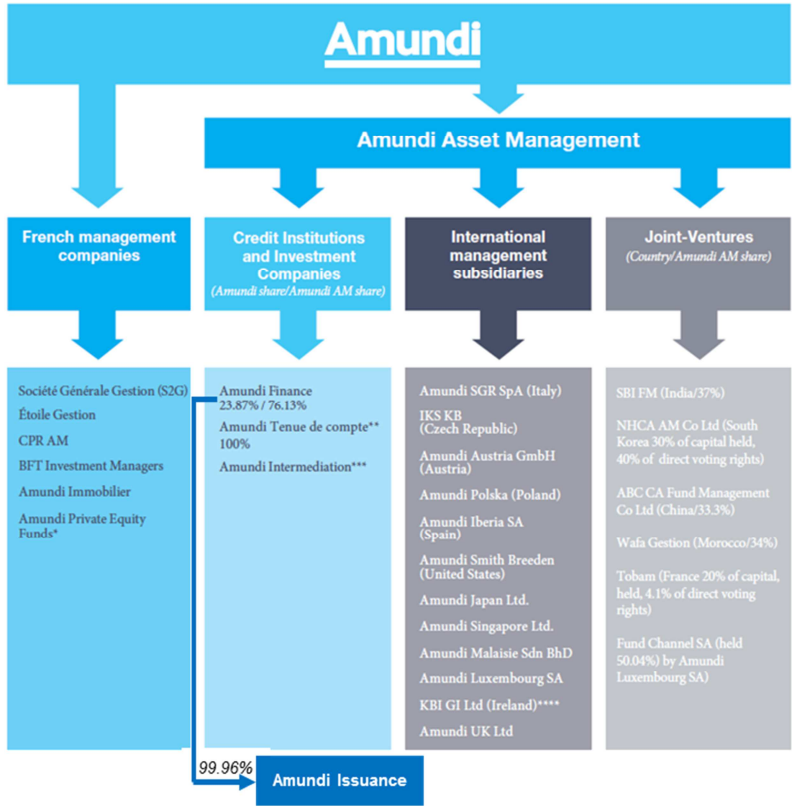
Amundi

Amundi Asset Management

French management companies

Credit Institutions and Investment Companies
(Amundi share/Amundi AM share)

International management subsidiaries

Joint-Ventures
(Country/Amundi AM share)

Société Générale Gestion (S2G)
Étoile Gestion
CPR AM
BFT Investment Managers
Amundi Immobilier
Amundi Private Equity Funds*

Amundi Finance
23.87% / 76.13%
Amundi Tenue de compte**
100%
Amundi Intermediation***

Amundi SGR SpA (Italy)
IKS KB (Czech Republic)
Amundi Austria GmbH (Austria)
Amundi Polska (Poland)
Amundi Iberia SA (Spain)
Amundi Smith Breeden (United States)
Amundi Japan Ltd.
Amundi Singapore Ltd.
Amundi Malaisie Sdn BhD
Amundi Luxembourg SA
KBI GI Ltd (Ireland)****
Amundi UK Ltd

SBI FM (India/37%)
NHCA AM Co Ltd (South Korea 30% of capital held, 40% of direct voting rights)
ABC CA Fund Management Co Ltd (China/33.3%)
Wafa Gestion (Morocco/34%)
Tobam (France 20% of capital, held, 4.1% of direct voting rights)
Fund Channel SA (held 50.04%) by Amundi Luxembourg SA)

99.96%
Amundi Issuance